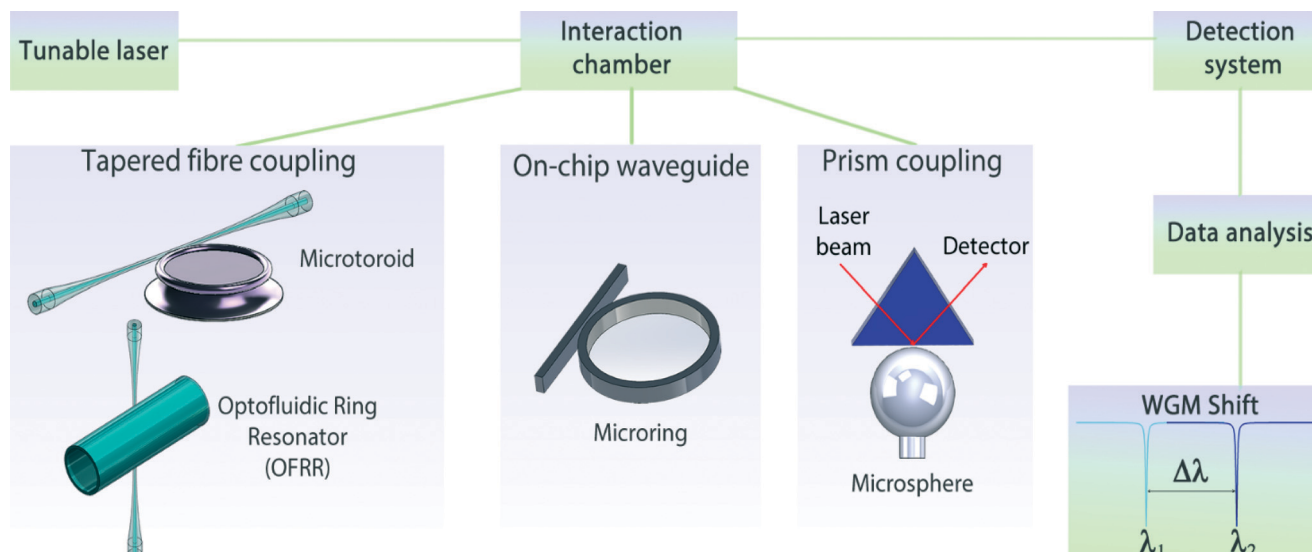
Tunable laser

Interaction chamber

Detection system

Tapered fibre coupling

Microtoroid

Optofluidic Ring Resonator (OFRR)

On-chip waveguide

Microring

Prism coupling

Laser beam

Detector

Microsphere

Data analysis

WGM Shift

$\Delta\lambda$

$\lambda_1$

$\lambda_2$